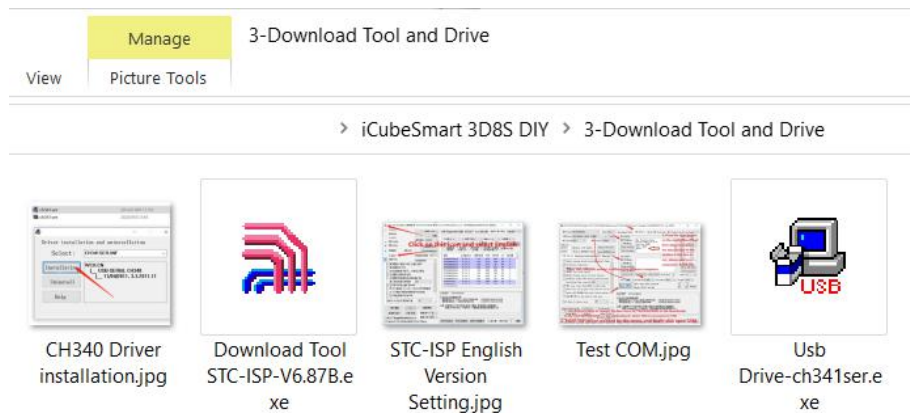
Manage
3-Download Tool and Drive
View
Picture Tools

› iCubeSmart 3D8S DIY › 3-Download Tool and Drive

CH340 Driver installation.jpg
Download Tool STC-ISP-V6.87B.exe
STC-ISP English Version Setting.jpg
Test COM.jpg
Usb Drive-ch341ser.exe

USB